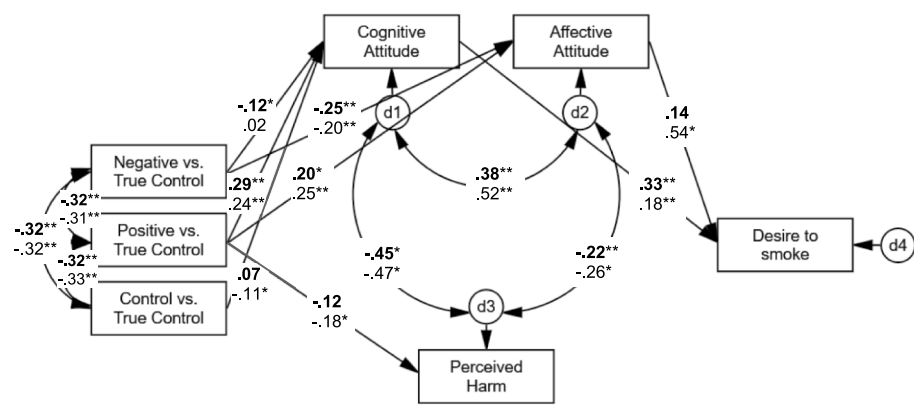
Cognitive Attitude

Affective Attitude

d1

d2

-.12*
.02

-.25**
-.20**

.14
.54*

Negative vs. True Control

-.32**
-.31**

-.32**
-.32**

.29**
.24**

.20*
.25**

.38**
.52**

.33**
.18**

Positive vs. True Control

-.32**
-.33**

Control vs. True Control

.07
-.11*

-.45*
-.47*

-.22**
-.26*

Desire to smoke

d4

-.12
-.18*

d3

Perceived Harm